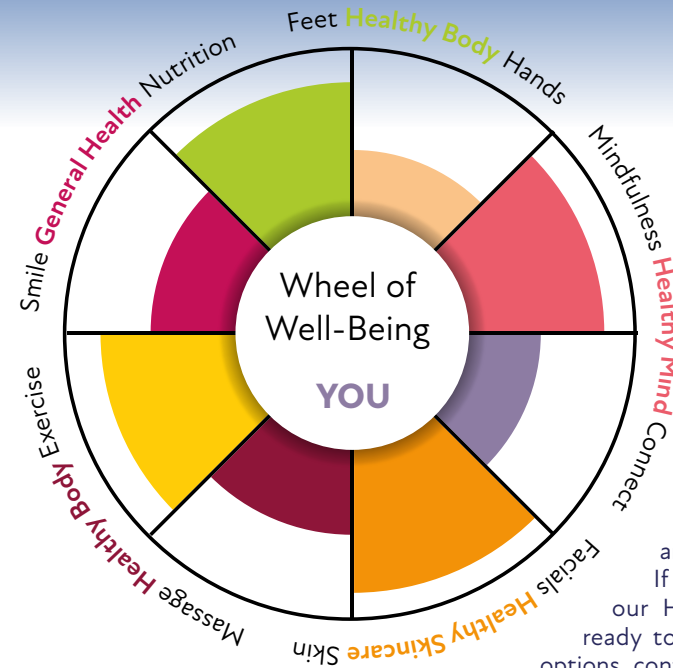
Feet Healthy Body Hands

Mindfulness Healthy Mind Connect

Facials Healthy Skincare Skin

Massage Healthy Body Exercise

Smile General Health Nutrition

Wheel of Well-Being

YOU

a

If

our H

ready to

options con